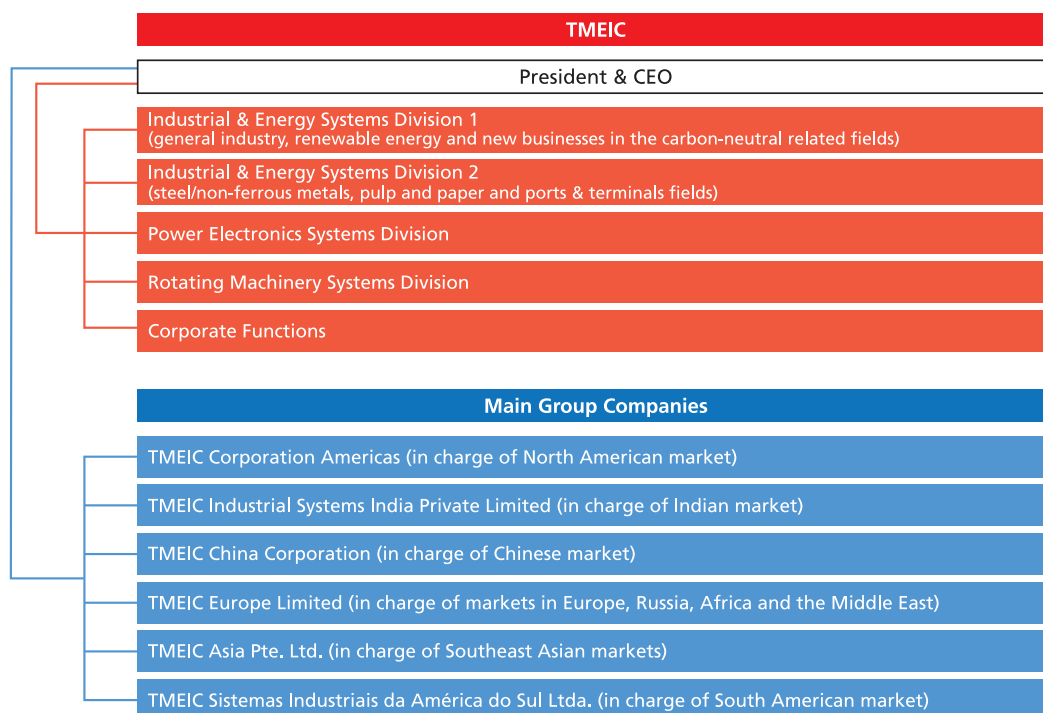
TMEIC

President & CEO

Industrial & Energy Systems Division 1
(general industry, renewable energy and new businesses in the carbon-neutral related fields)

Industrial & Energy Systems Division 2
(steel/non-ferrous metals, pulp and paper and ports & terminals fields)

Power Electronics Systems Division

Rotating Machinery Systems Division

Corporate Functions

Main Group Companies

TMEIC Corporation Americas (in charge of North American market)

TMEIC Industrial Systems India Private Limited (in charge of Indian market)

TMEIC China Corporation (in charge of Chinese market)

TMEIC Europe Limited (in charge of markets in Europe, Russia, Africa and the Middle East)

TMEIC Asia Pte. Ltd. (in charge of Southeast Asian markets)

TMEIC Sistemas Industriais da América do Sul Ltda. (in charge of South American market)